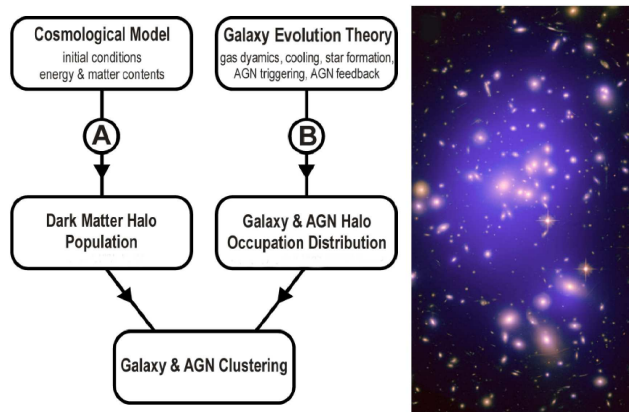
Cosmological Model
initial conditions
energy & matter contents

Galaxy Evolution Theory
gas dyamics, cooling, star formation, AGN triggering, AGN feedback

A

B

Dark Matter Halo Population

Galaxy & AGN Halo Occupation Distribution

Galaxy & AGN Clustering